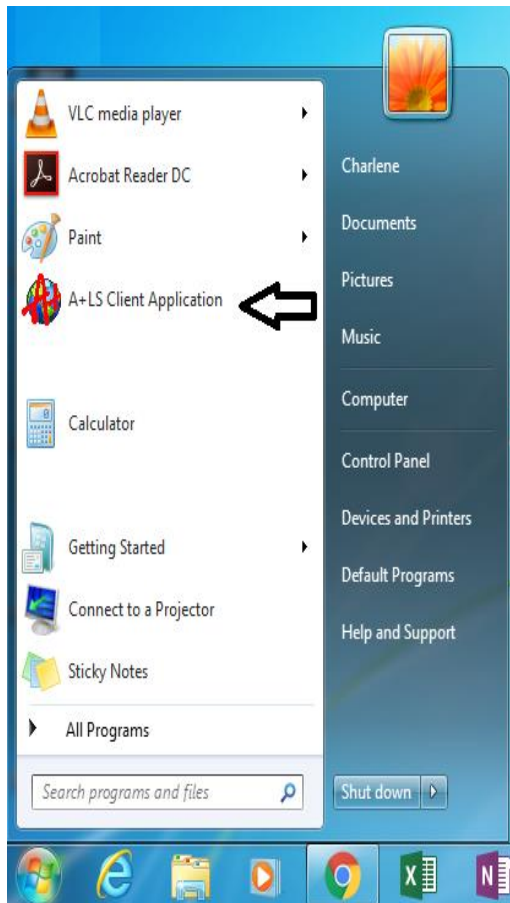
VLC media player
Acrobat Reader DC
Paint
A+LS Client Application
Calculator
Getting Started
Connect to a Projector
Sticky Notes
All Programs
Search programs and files

Charlene
Documents
Pictures
Music
Computer
Control Panel
Devices and Printers
Default Programs
Help and Support
Shut down